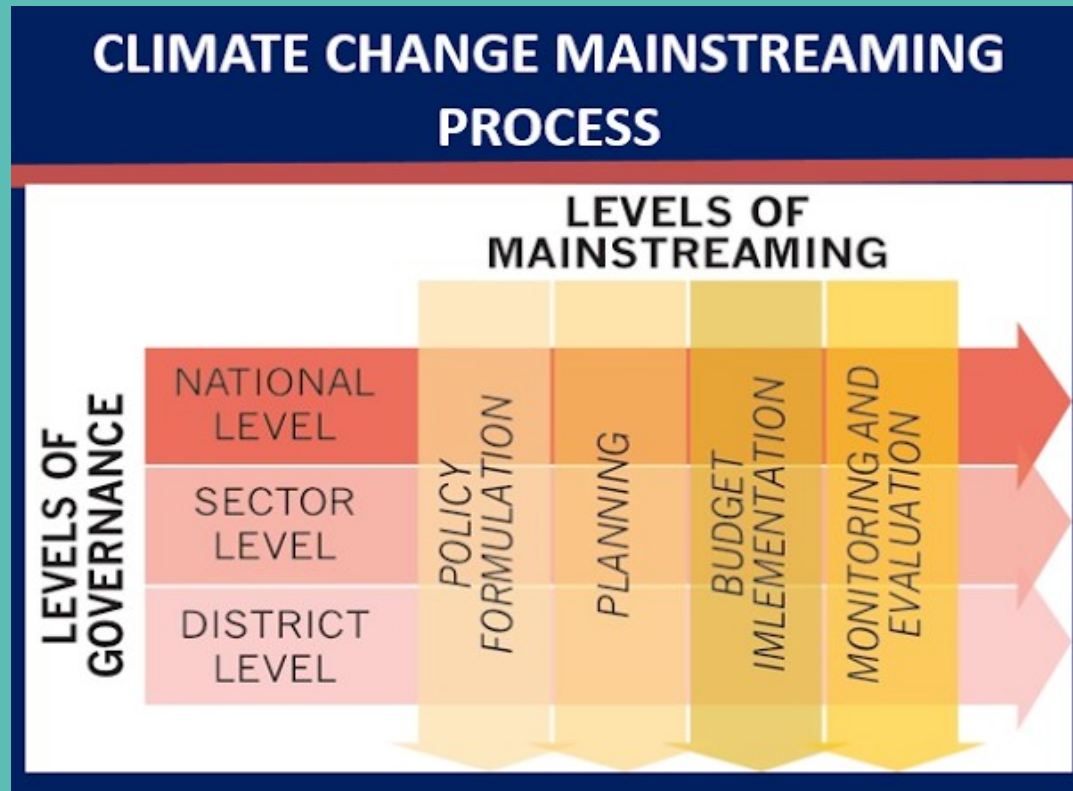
CLIMATE CHANGE MAINSTREAMING PROCESS

LEVELS OF MAINSTREAMING

LEVELS OF GOVERNANCE

NATIONAL LEVEL

SECTOR LEVEL

DISTRICT LEVEL

POLICY FORMULATION

PLANNING

BUDGET IMLEMENTATION

MONITORING AND EVALUATION